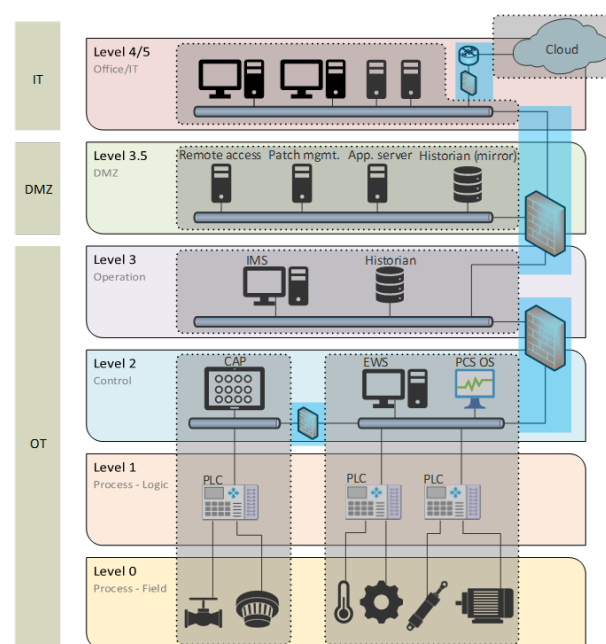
IT

Level 4/5
Office/IT

Cloud

DMZ

Level 3.5
DMZ

Remote access Patch mgmt. App. server Historian (mirror)

OT

Level 3
Operation

IMS Historian

Level 2
Control

CAP

EWS PCS OS

Level 1
Process - Logic

PLC PLC PLC

Level 0
Process - Field